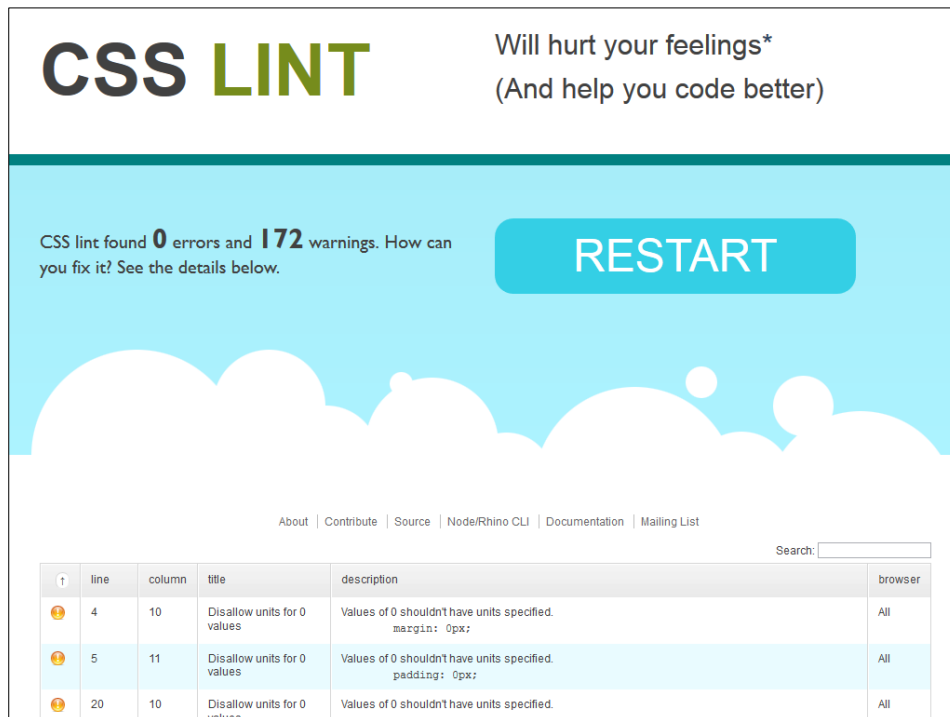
CSS LINT

Will hurt your feelings*
(And help you code better)

CSS lint found **0** errors and **172** warnings. How can you fix it? See the details below.

RESTART

About | Contribute | Source | Node/Rhino CLI | Documentation | Mailing List

Search:

| ↑ | line | column | title | description | browser |
|---|---|---|---|---|---|
| | 4 | 10 | Disallow units for 0 values | Values of 0 shouldn't have units specified. margin: 0px; | All |
| | 5 | 11 | Disallow units for 0 values | Values of 0 shouldn't have units specified. padding: 0px; | All |
| | 20 | 10 | Disallow units for 0 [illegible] | Values of 0 shouldn't have units specified. | All |